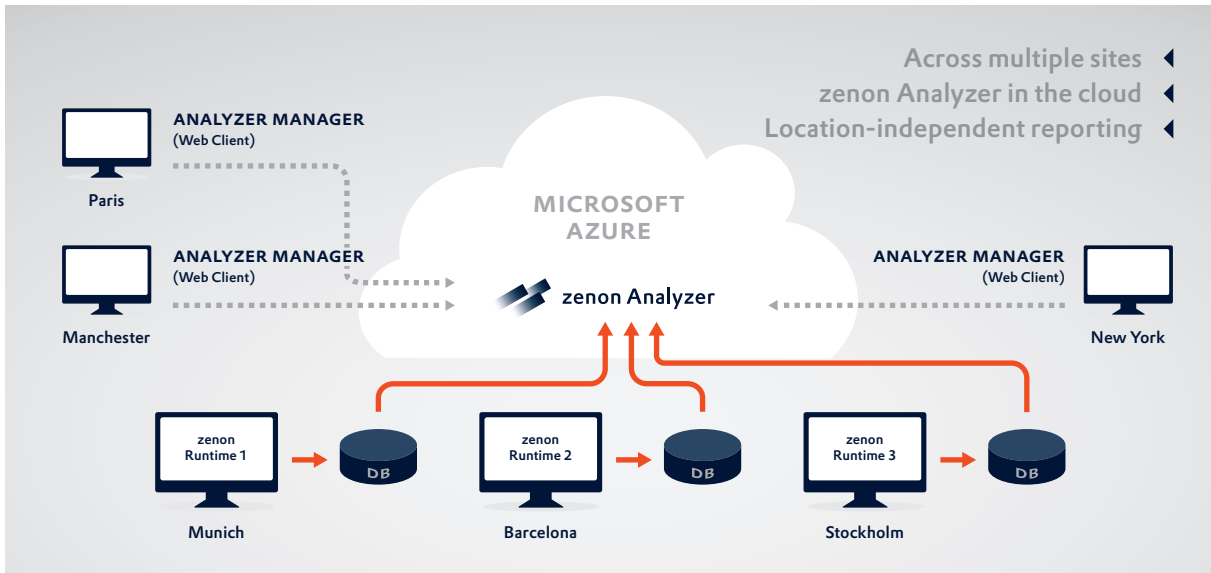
Across multiple sites
zenon Analyzer in the cloud
Location-independent reporting

ANALYZER MANAGER
(Web Client)

Paris

ANALYZER MANAGER
(Web Client)

Manchester

MICROSOFT AZURE

zenon Analyzer

ANALYZER MANAGER
(Web Client)

New York

zenon Runtime 1

DB

Munich

zenon Runtime 2

DB

Barcelona

zenon Runtime 3

DB

Stockholm